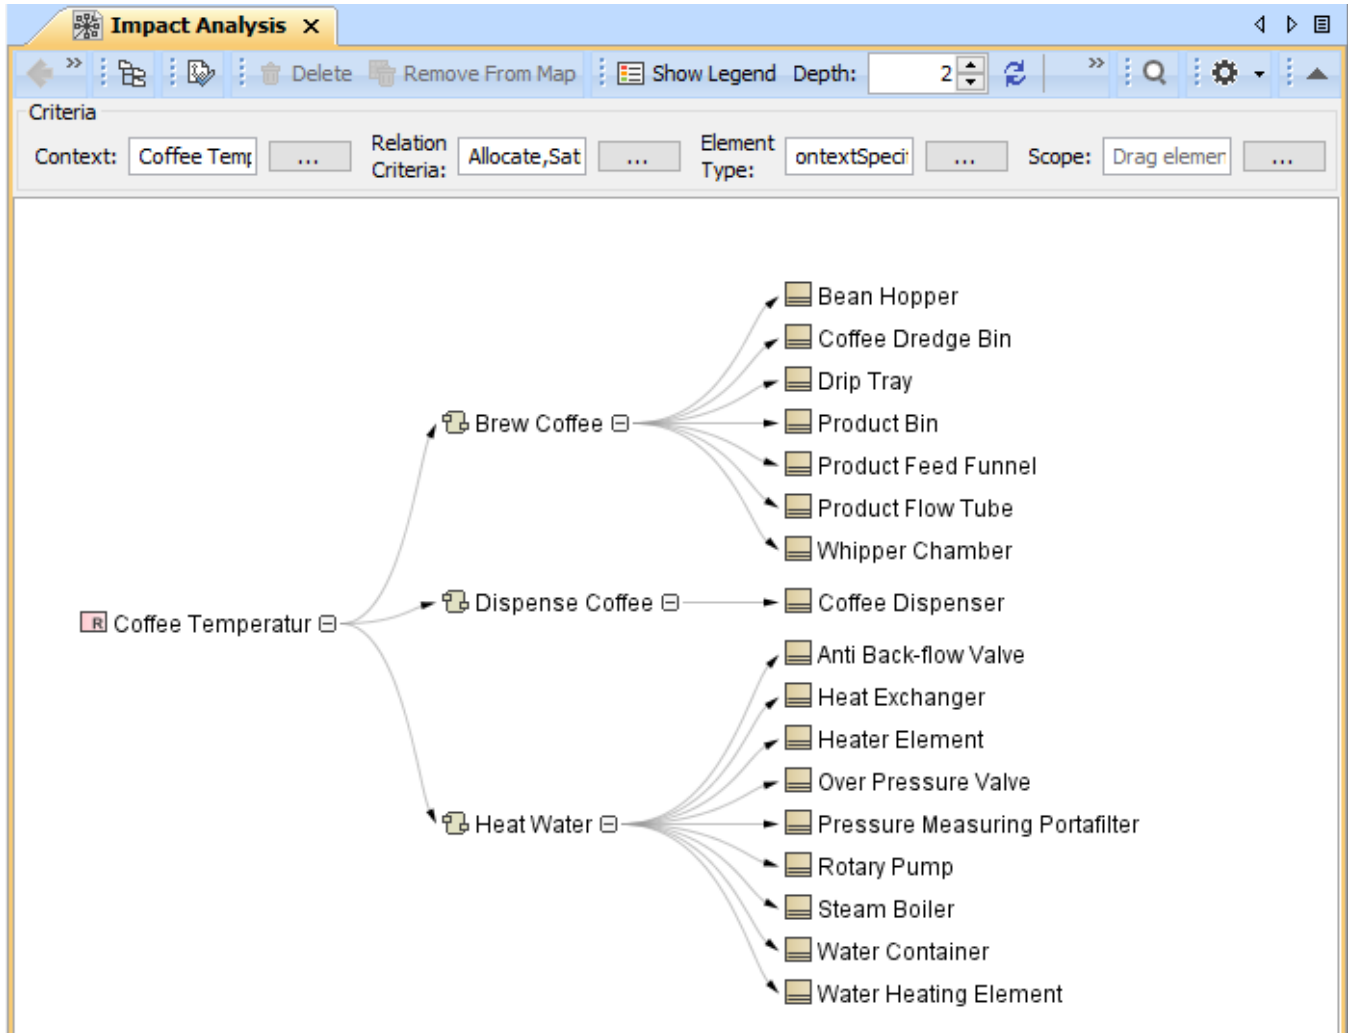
Impact Analysis ✕

Delete Remove From Map Show Legend Depth: 2

Criteria

Context: Coffee Temp ...

Relation Criteria: Allocate,Sat ...

Element Type: ontextSpeci ...

Scope: Drag elemer ...

Coffee Temperatur

Brew Coffee

Dispense Coffee

Heat Water

Bean Hopper

Coffee Dredge Bin

Drip Tray

Product Bin

Product Feed Funnel

Product Flow Tube

Whipper Chamber

Coffee Dispenser

Anti Back-flow Valve

Heat Exchanger

Heater Element

Over Pressure Valve

Pressure Measuring Portafilter

Rotary Pump

Steam Boiler

Water Container

Water Heating Element